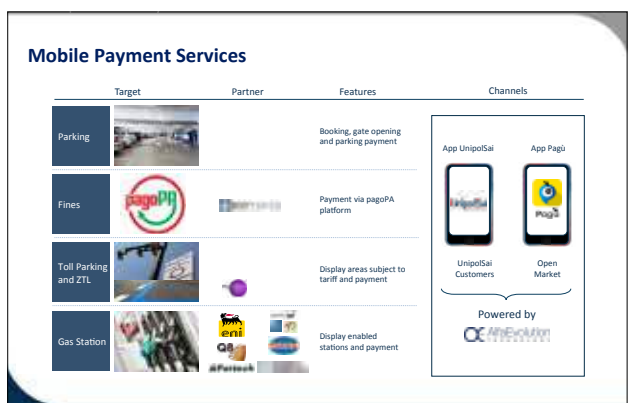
Mobile Payment Services

| Target | Partner | Features |
|---|---|---|
| Parking | | Booking, gate opening and parking payment |
| Fines | pagoPA | Payment via pagoPA platform |
| Toll Parking and ZTL | | Display areas subject to tariff and payment |
| Gas Station | eni Q8 Fortech | Display enabled stations and payment |

Channels

App UnipolSai

UnipolSai

App Pagù

Pagù

UnipolSai Customers

Open Market

Powered by

AlfaEvolution